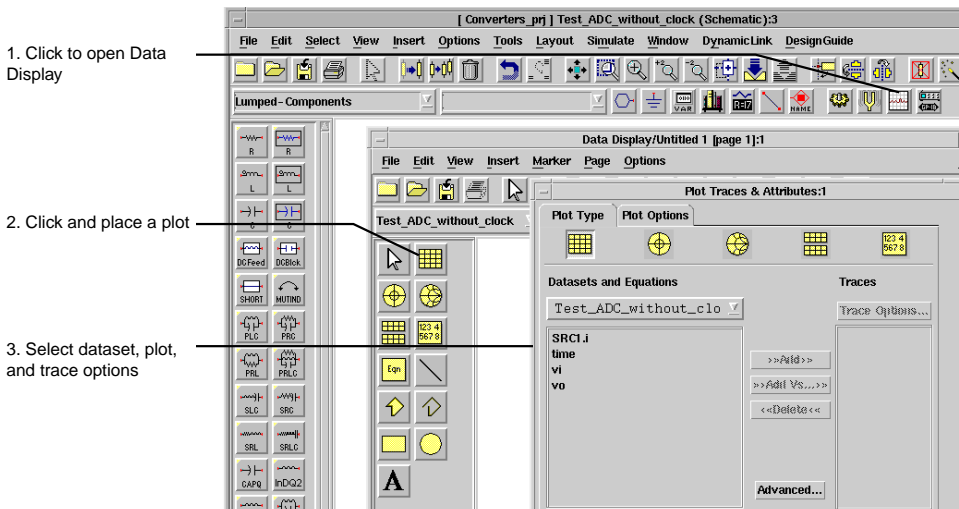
1. Click to open Data Display

2. Click and place a plot

3. Select dataset, plot, and trace options

[ Converters_prj ] Test_ADC_without_clock (Schematic):3

File Edit Select View Insert Options Tools Layout Simulate Window DynamicLink DesignGuide

Lumped-Components

R R L L C C DCFeed DCBlock SHORT MUTIND PLC PRC PRL PRLC SLC SRC SRL SRLC CAPQ InDQ2

Data Display/Untitled 1 [page 1]:1

File Edit View Insert Marker Page Options

Test_ADC_without_clock

Eqn

A

Plot Traces & Attributes:1

Plot Type Plot Options

Datasets and Equations

Test_ADC_without_clo

SRC1.i
time
vi
vo

>>Add>>
>>Add Vs...>>
<<Delete<<

Traces

Trace Options...

Advanced...